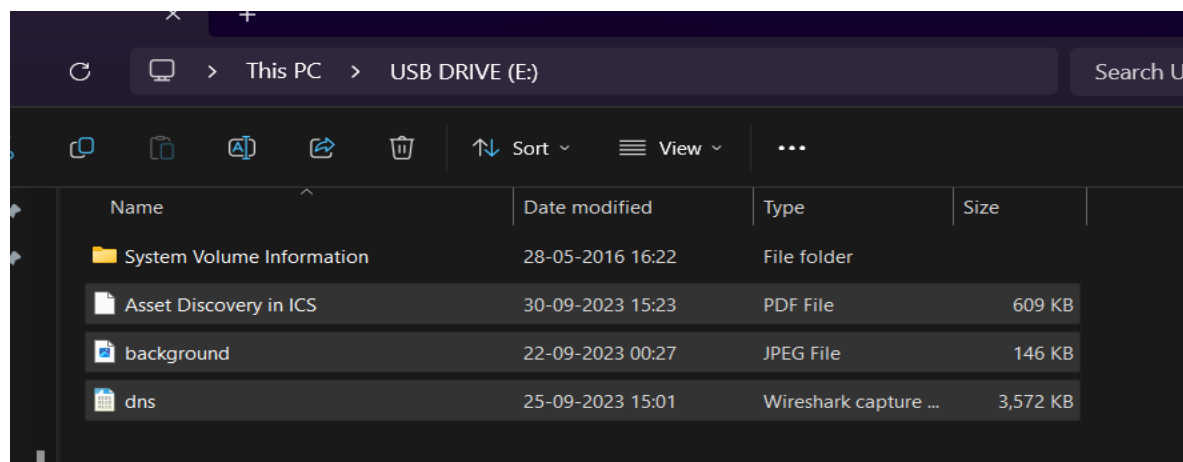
This PC > USB DRIVE (E:)

Search U

Sort View ...

| Name | Date modified | Type | Size |
|---|---|---|---|
| System Volume Information | 28-05-2016 16:22 | File folder | |
| Asset Discovery in ICS | 30-09-2023 15:23 | PDF File | 609 KB |
| background | 22-09-2023 00:27 | JPEG File | 146 KB |
| dns | 25-09-2023 15:01 | Wireshark capture ... | 3,572 KB |